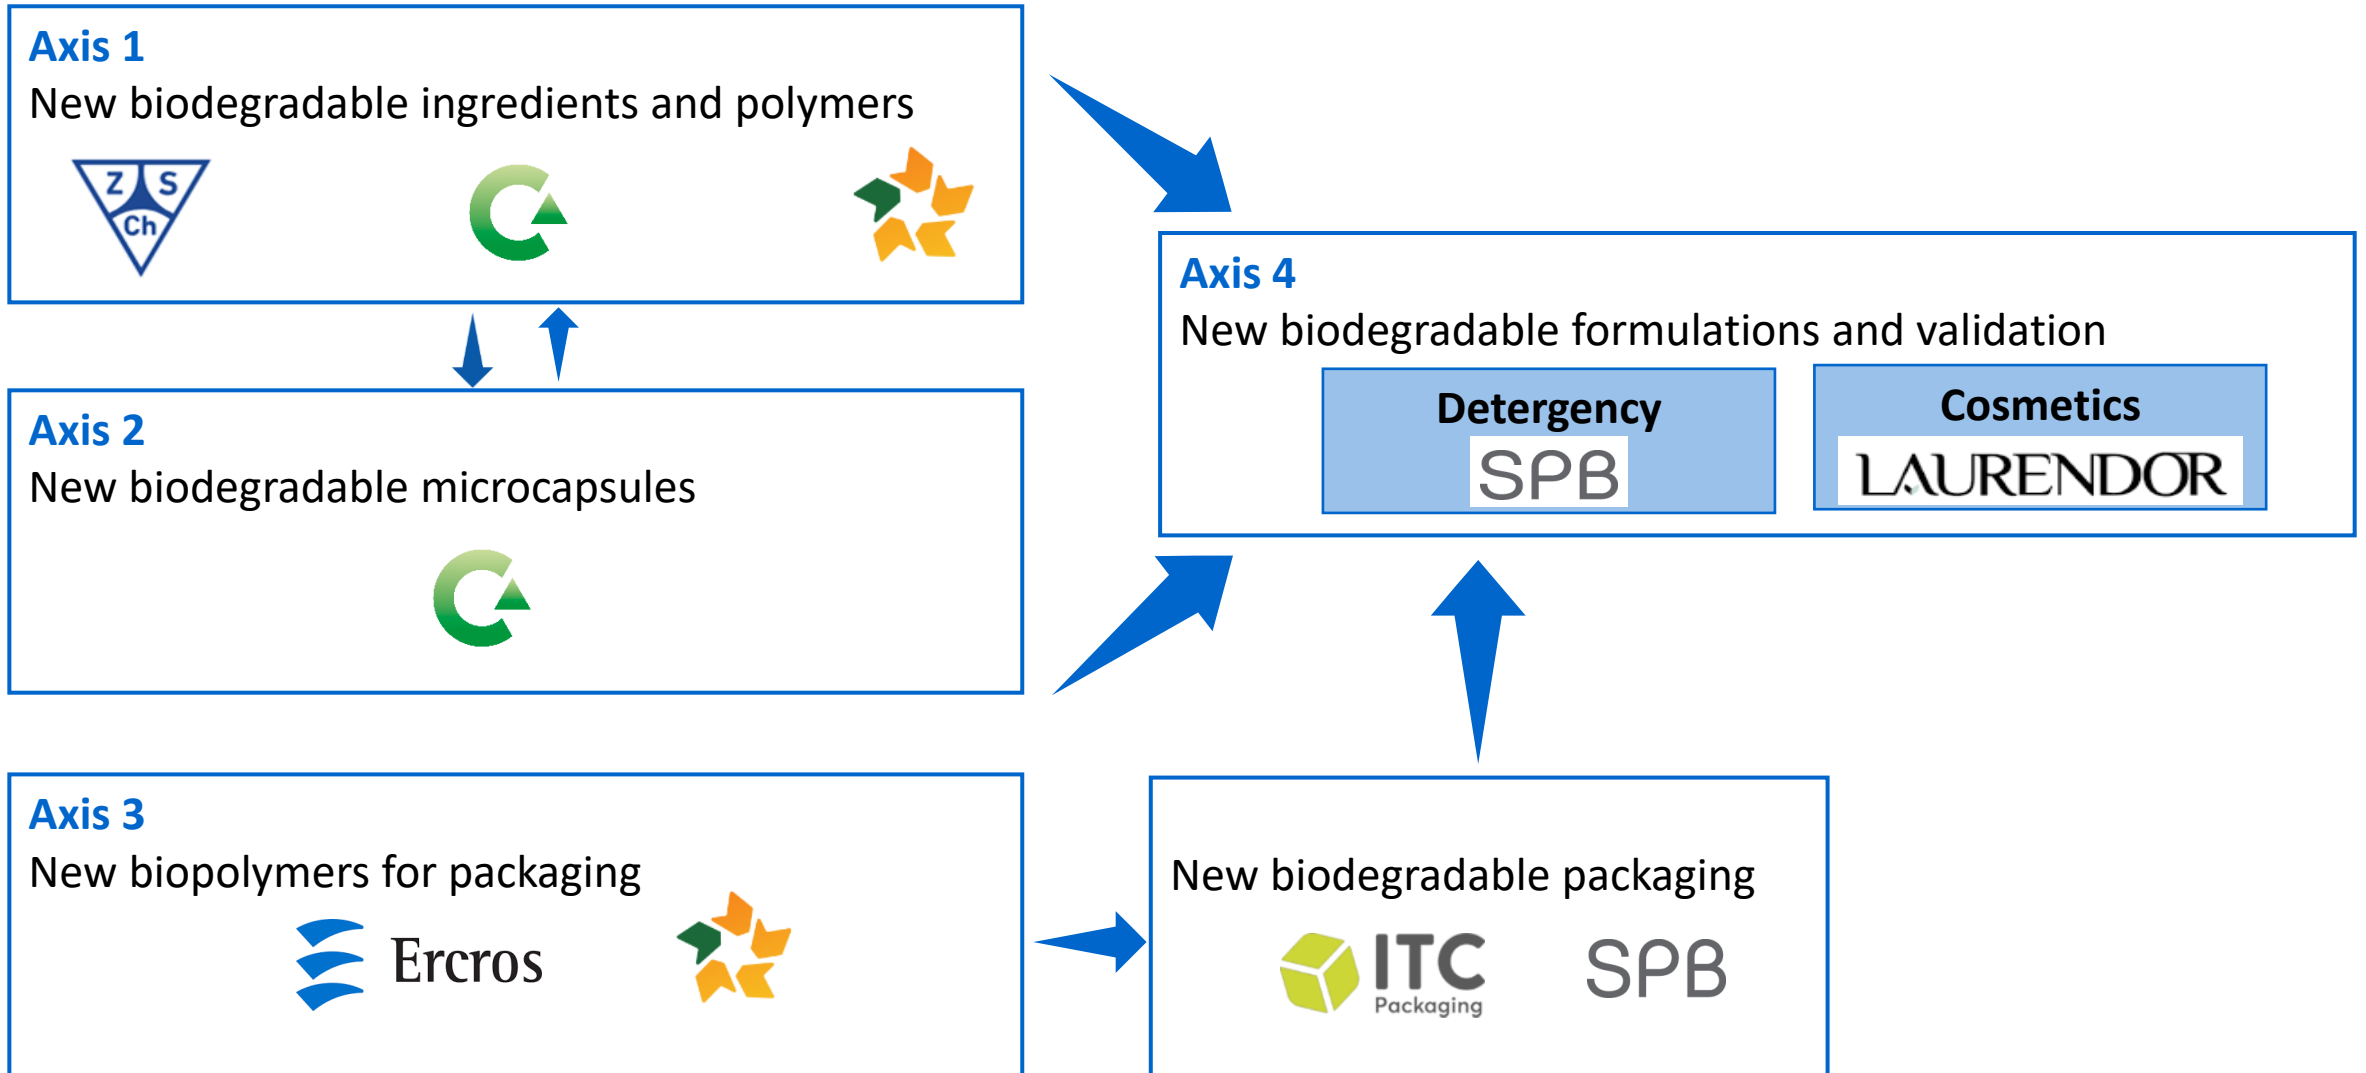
Axis 1
New biodegradable ingredients and polymers

Z S Ch

Axis 2
New biodegradable microcapsules

Axis 3
New biopolymers for packaging

Ercros

Axis 4
New biodegradable formulations and validation

Detergency
SPB

Cosmetics
LAURENDOR

New biodegradable packaging

ITC Packaging

SPB